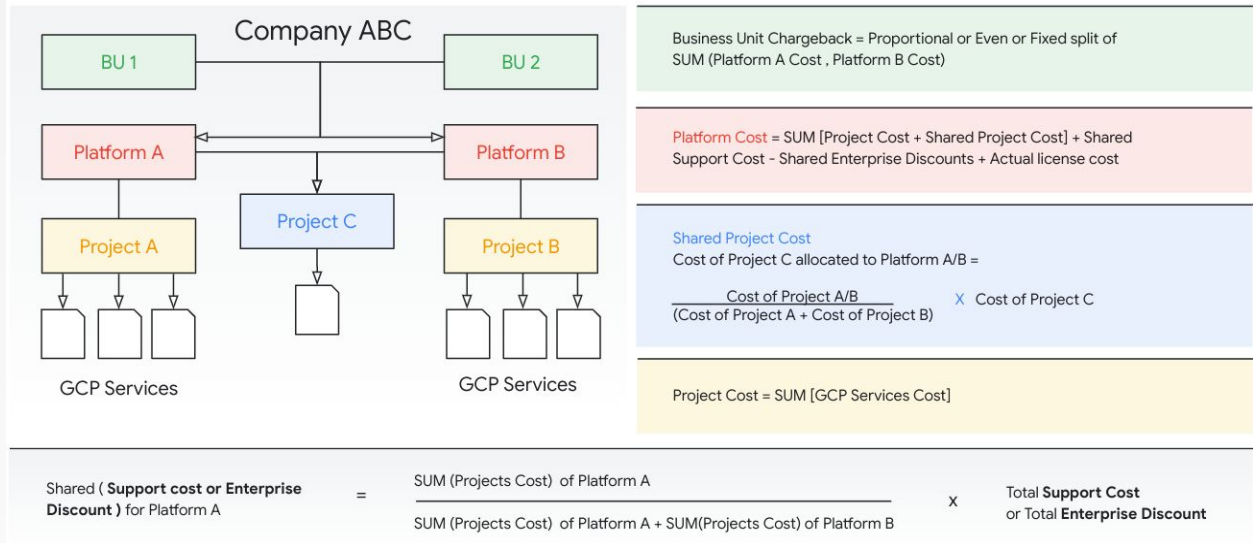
Company ABC

BU 1

BU 2

Platform A

Platform B

Project C

Project A

Project B

GCP Services

GCP Services

Business Unit Chargeback = Proportional or Even or Fixed split of SUM (Platform A Cost , Platform B Cost)

Platform Cost = SUM [Project Cost + Shared Project Cost] + Shared Support Cost - Shared Enterprise Discounts + Actual license cost

Shared Project Cost
Cost of Project C allocated to Platform A/B =

$\frac{\text{Cost of Project A/B}}{\text{(Cost of Project A + Cost of Project B)}}$ X Cost of Project C

Project Cost = SUM [GCP Services Cost]

Shared ( **Support cost or Enterprise Discount** ) for Platform A = $\frac{\text{SUM (Projects Cost) of Platform A}}{\text{SUM (Projects Cost) of Platform A + SUM(Projects Cost) of Platform B}}$ x Total **Support Cost** or Total **Enterprise Discount**